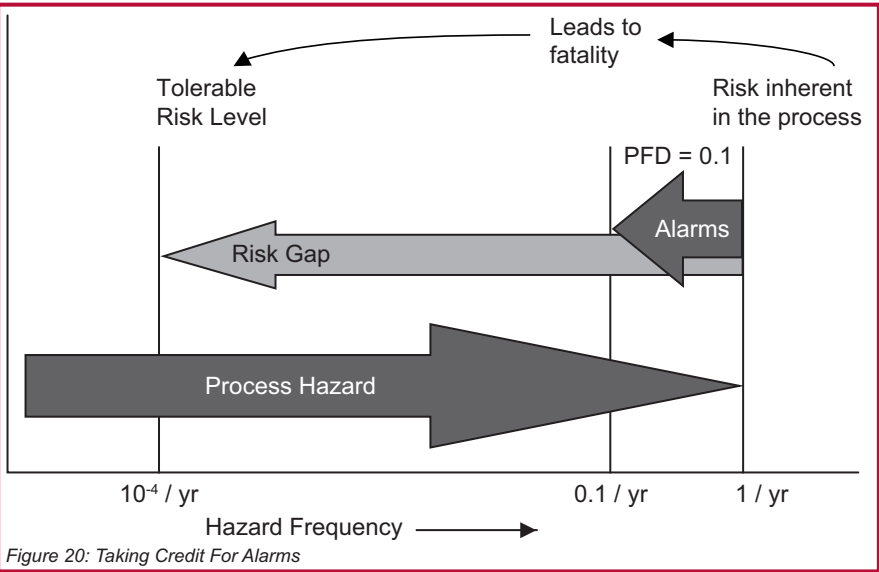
Leads to fatality

Tolerable Risk Level

Risk inherent in the process

PFD = 0.1

Alarms

Risk Gap

Process Hazard

$10^{-4}$ / yr

0.1 / yr

1 / yr

Hazard Frequency

Figure 20: Taking Credit For Alarms